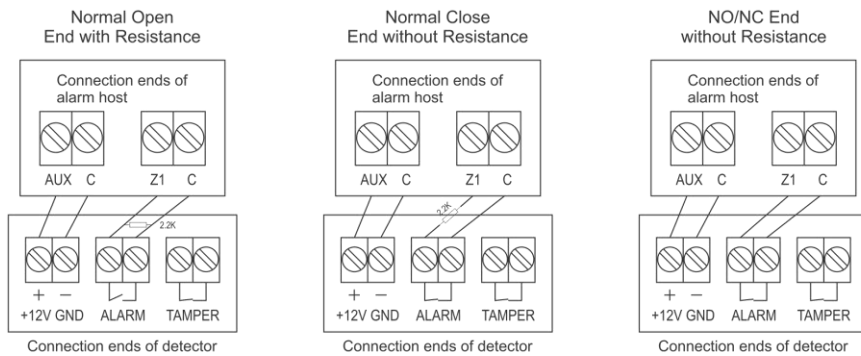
Normal Open
End with Resistance

Connection ends of alarm host

AUX C Z1 C

2.2K

+ —
+12V GND ALARM TAMPER

Connection ends of detector

Normal Close
End without Resistance

Connection ends of alarm host

AUX C Z1 C

2.2K

+ —
+12V GND ALARM TAMPER

Connection ends of detector

NO/NC End
without Resistance

Connection ends of alarm host

AUX C Z1 C

+ —
+12V GND ALARM TAMPER

Connection ends of detector